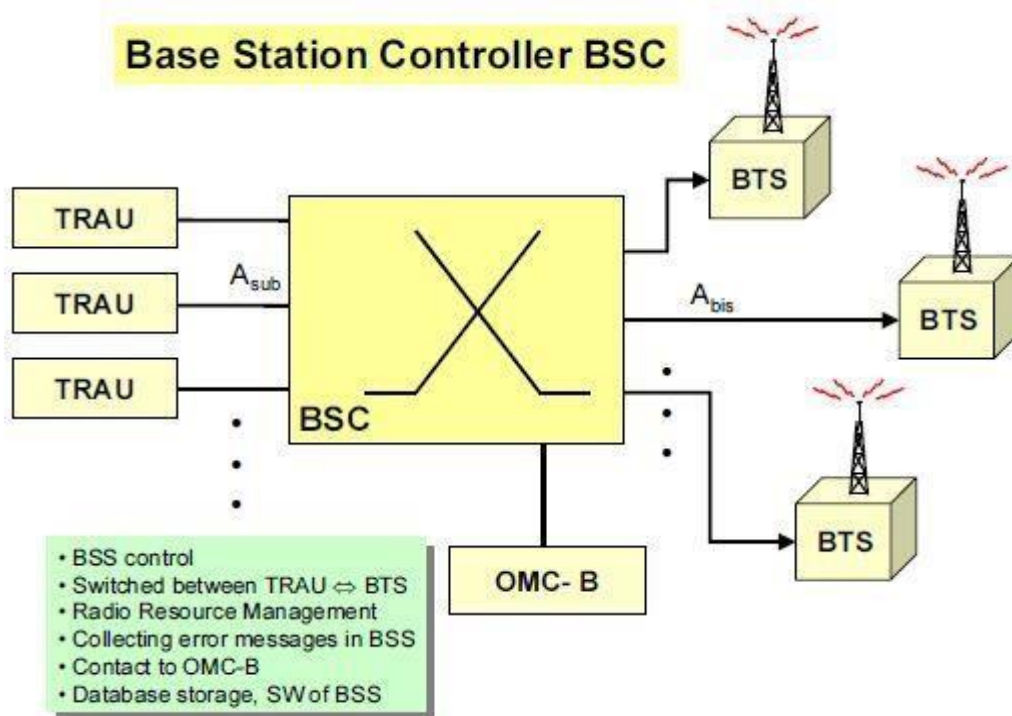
Base Station Controller BSC

TRAU

TRAU

TRAU

$A_{sub}$

BSC

BTS

$A_{bis}$

BTS

BTS

OMC- B

• BSS control
• Switched between TRAU ⇔ BTS
• Radio Resource Management
• Collecting error messages in BSS
• Contact to OMC-B
• Database storage, SW of BSS